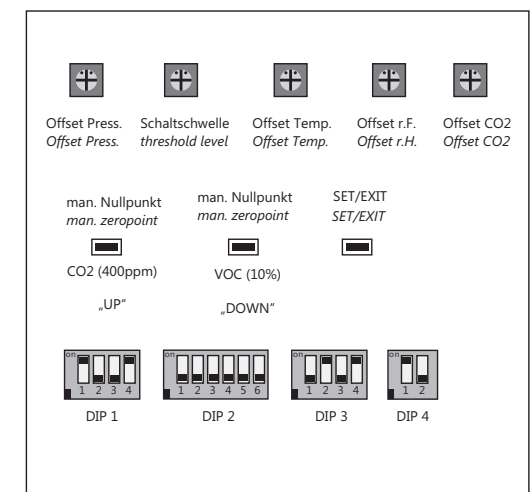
Offset Press.
*Offset Press.*

Schaltschwelle
*threshold level*

Offset Temp.
*Offset Temp.*

Offset r.F.
*Offset r.H.*

Offset CO2
*Offset CO2*

man. Nullpunkt
*man. zeropoint*

CO2 (400ppm)

„UP“

man. Nullpunkt
*man. zeropoint*

VOC (10%)

„DOWN“

SET/EXIT
*SET/EXIT*

on
1 2 3 4
DIP 1

on
1 2 3 4 5 6
DIP 2

on
1 2 3 4
DIP 3

on
1 2
DIP 4